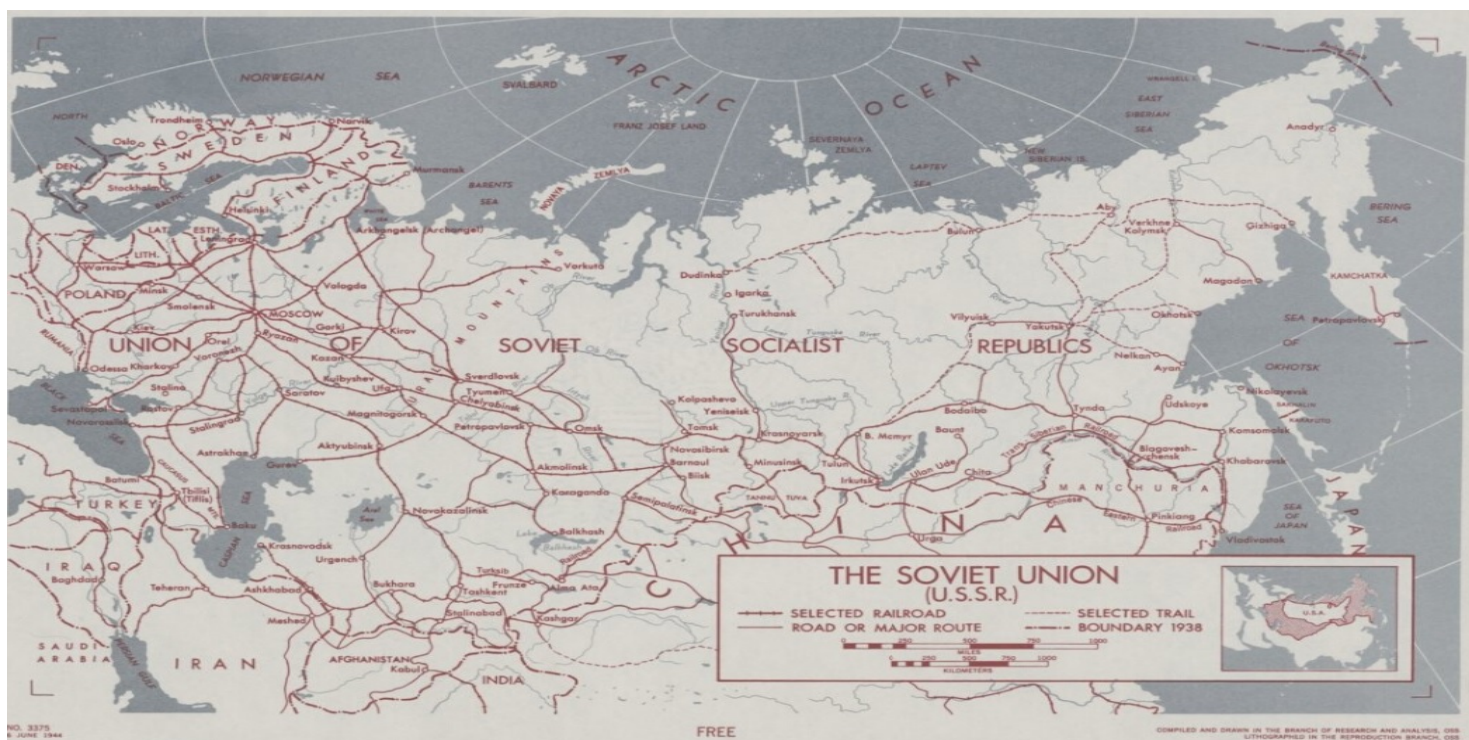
ARCTIC OCEAN

NORWEGIAN SEA

SVALBARD

FRANZ JOSEF LAND

SEVERNAYA ZEMLYA

LAPTEV SEA

NEW SIBERIAN IS.

EAST SIBERIAN SEA

WRANGELL I.

NORTH

NORWAY

SWEDEN

FINLAND

Trondheim

Narvik

Oslo

DEN.

Stockholm

BALTIC SEA

Helsinki

Murmansk

BARENTS SEA

NOVAYA ZEMLYA

Arkhangelsk (Archangel)

LAT.

ESTH.

Leningrad

LITH.

Warsaw

POLAND

Minsk

Smolensk

Vologda

Vorkuta

Dudinka

Igarka

Turukhansk

Aby

Verkhne Kolymsk

Gizhiga

Anadyr

BERING SEA

Magadan

KAMCHATKA

Okhotsk

Petropavlovsk

SEA OF OKHOTSK

Kiev

MOSCOW

Gorki

Kirov

Ryazan

Orel

Voronezh

Kazan

UNION OF SOVIET SOCIALIST REPUBLICS

URAL MOUNTAINS

Vilyuisk

Yakutsk

Nelkan

Ayan

RUMANIA

Odessa

Kharkov

Stalino

Kuibyshev

Ufa

Sverdlovsk

Tyumen

Chelyabinsk

Saratov

Magnitogorsk

Kolpashevo

Yeniseisk

Bodaibo

Tynda

Udskoye

Nikolayevsk

SAKHALIN

BLACK SEA

Sevastopol

Rostov

Novorossisk

Stalingrad

Petropavlovsk

Omsk

Tomsk

Krasnoyarsk

B. Mcmyr

Baunt

Blagoveshchensk

Komsomolsk

Khabarovsk

Astrakhan

Aktyubinsk

Guryev

Novosibirsk

Barnaul

Biisk

Minusinsk

Tulun

Irkutsk

Lake Baikal

Ulan Ude

Chita

Trans-Siberian Railroad

Batumi

Tbilisi (Tiflis)

TURKEY

Baku

CASPIAN SEA

Akmolinsk

Karaganda

Semipalatinsk

TANNU TUVA

MANCHURIA

Pinkiang

Vladivostok

SEA OF JAPAN

JAPAN

Aral Sea

Novokazalinsk

Balkhash

Lake Balkhash

CHINA

Urga

IRAQ

Baghdad

Krasnovodsk

Urgench

Bukhara

Turksib

Frunze

Tashkent

Alma Ata

Teheran

Ashkhabad

Stalinabad

Kashgar

Meshed

SAUDI ARABIA

IRAN

AFGHANISTAN

Kabul

INDIA

THE SOVIET UNION
(U.S.S.R.)

SELECTED RAILROAD

ROAD OR MAJOR ROUTE

SELECTED TRAIL

BOUNDARY 1938

0 250 500 750 1000
MILES

0 250 500 750 1000
KILOMETERS

U.S.A.

NO. 3375
8 JUNE 1944

FREE

COMPILED AND DRAWN IN THE BRANCH OF RESEARCH AND ANALYSIS, OSS
LITHOGRAPHED IN THE REPRODUCTION BRANCH, OSS